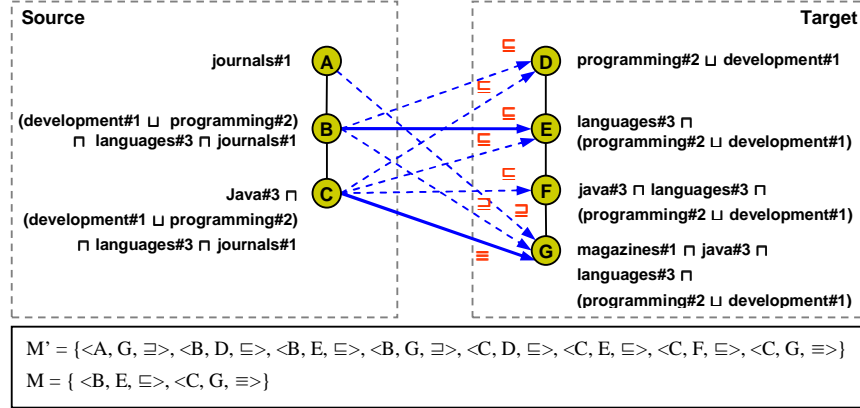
Source

Target

journals#1

A

(development#1 ⊔ programming#2) ⊓ languages#3 ⊓ journals#1

B

Java#3 ⊓ (development#1 ⊔ programming#2) ⊓ languages#3 ⊓ journals#1

C

⊑

⊑

⊑

⊑

⊑

⊒

⊒

≡

D

programming#2 ⊔ development#1

E

languages#3 ⊓ (programming#2 ⊔ development#1)

F

java#3 ⊓ languages#3 ⊓ (programming#2 ⊔ development#1)

G

magazines#1 ⊓ java#3 ⊓ languages#3 ⊓ (programming#2 ⊔ development#1)

M' = {<A, G, ⊒>, <B, D, ⊑>, <B, E, ⊑>, <B, G, ⊒>, <C, D, ⊑>, <C, E, ⊑>, <C, F, ⊑>, <C, G, ≡>}

M = { <B, E, ⊑>, <C, G, ≡>}